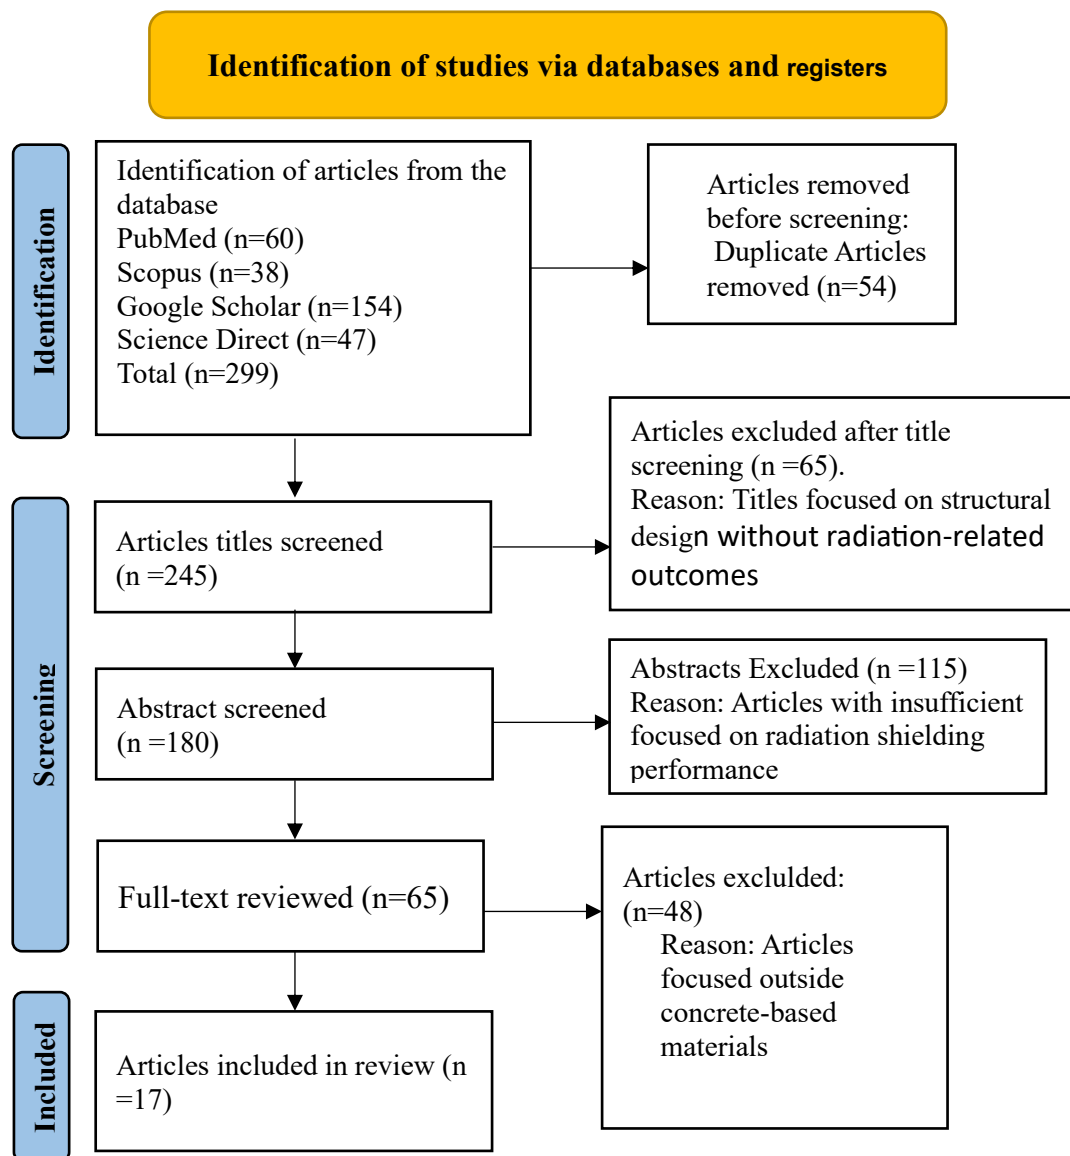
Identification of studies via databases and registers

Identification

Identification of articles from the database
PubMed (n=60)
Scopus (n=38)
Google Scholar (n=154)
Science Direct (n=47)
Total (n=299)

Articles removed before screening:
Duplicate Articles removed (n=54)

Screening

Articles titles screened (n =245)

Articles excluded after title screening (n =65).
Reason: Titles focused on structural design without radiation-related outcomes

Abstract screened (n =180)

Abstracts Excluded (n =115)
Reason: Articles with insufficient focused on radiation shielding performance

Full-text reviewed (n=65)

Articles exclulded: (n=48)
Reason: Articles focused outside concrete-based materials

Included

Articles included in review (n =17)